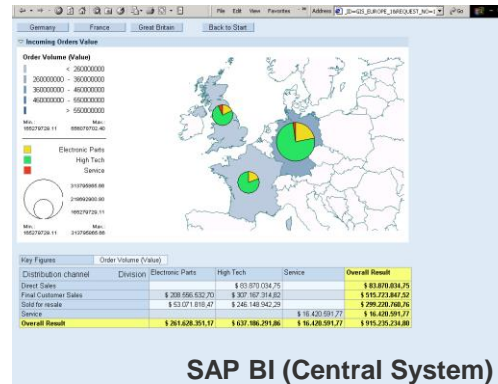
File Edit View Favorites Address JD=GIS_EUROPE_1&REQUEST_NO=1 Go

Germany France Great Britain Back to Start

Incoming Orders Value

Order Volume (Value)

< 260000000

260000000 - 360000000

360000000 - 460000000

460000000 - 550000000

> 550000000

Min.: 185279729.11 Max.: 556079702.40

Electronic Parts

High Tech

Service

313795966.88

218992900.90

185279729.11

Min.: 185279729.11 Max.: 313795966.88

Key Figures Order Volume (Value)

| Distribution channel Division | Electronic Parts | High Tech | Service | Overall Result |
|---|---|---|---|---|
| Direct Sales | | $ 83.870.034,75 | | $ 83.870.034,75 |
| Final Customer Sales | $ 208.556.632,70 | $ 307.167.314,82 | | $ 515.723.947,52 |
| Sold for resale | $ 53.071.818,47 | $ 246.148.942,29 | | $ 299.220.760,76 |
| Service | | | $ 16.420.591,77 | $ 16.420.591,77 |
| Overall Result | $ 261.628.351,17 | $ 637.186.291,86 | $ 16.420.591,77 | $ 915.235.234,80 |

SAP BI (Central System)